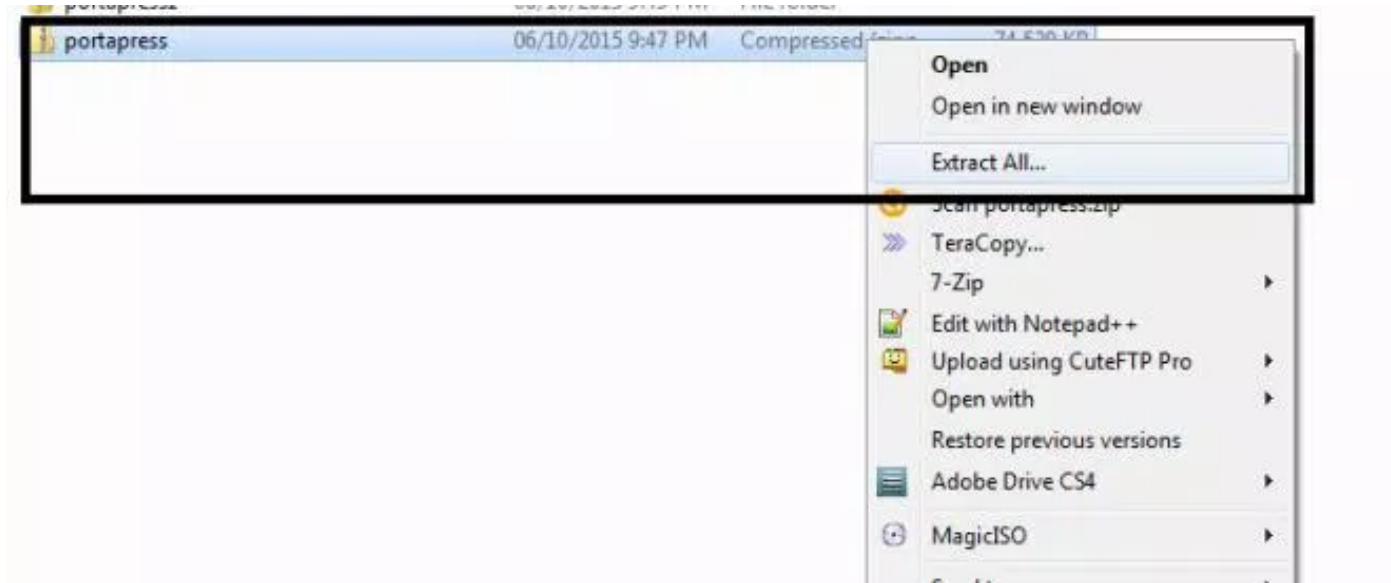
portapress2 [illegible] File folder
portapress 06/10/2015 9:47 PM Compressed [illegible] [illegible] KB
Open
Open in new window
Extract All...
Scan portapress.zip
TeraCopy...
7-Zip
Edit with Notepad++
Upload using CuteFTP Pro
Open with
Restore previous versions
Adobe Drive CS4
MagicISO
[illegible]